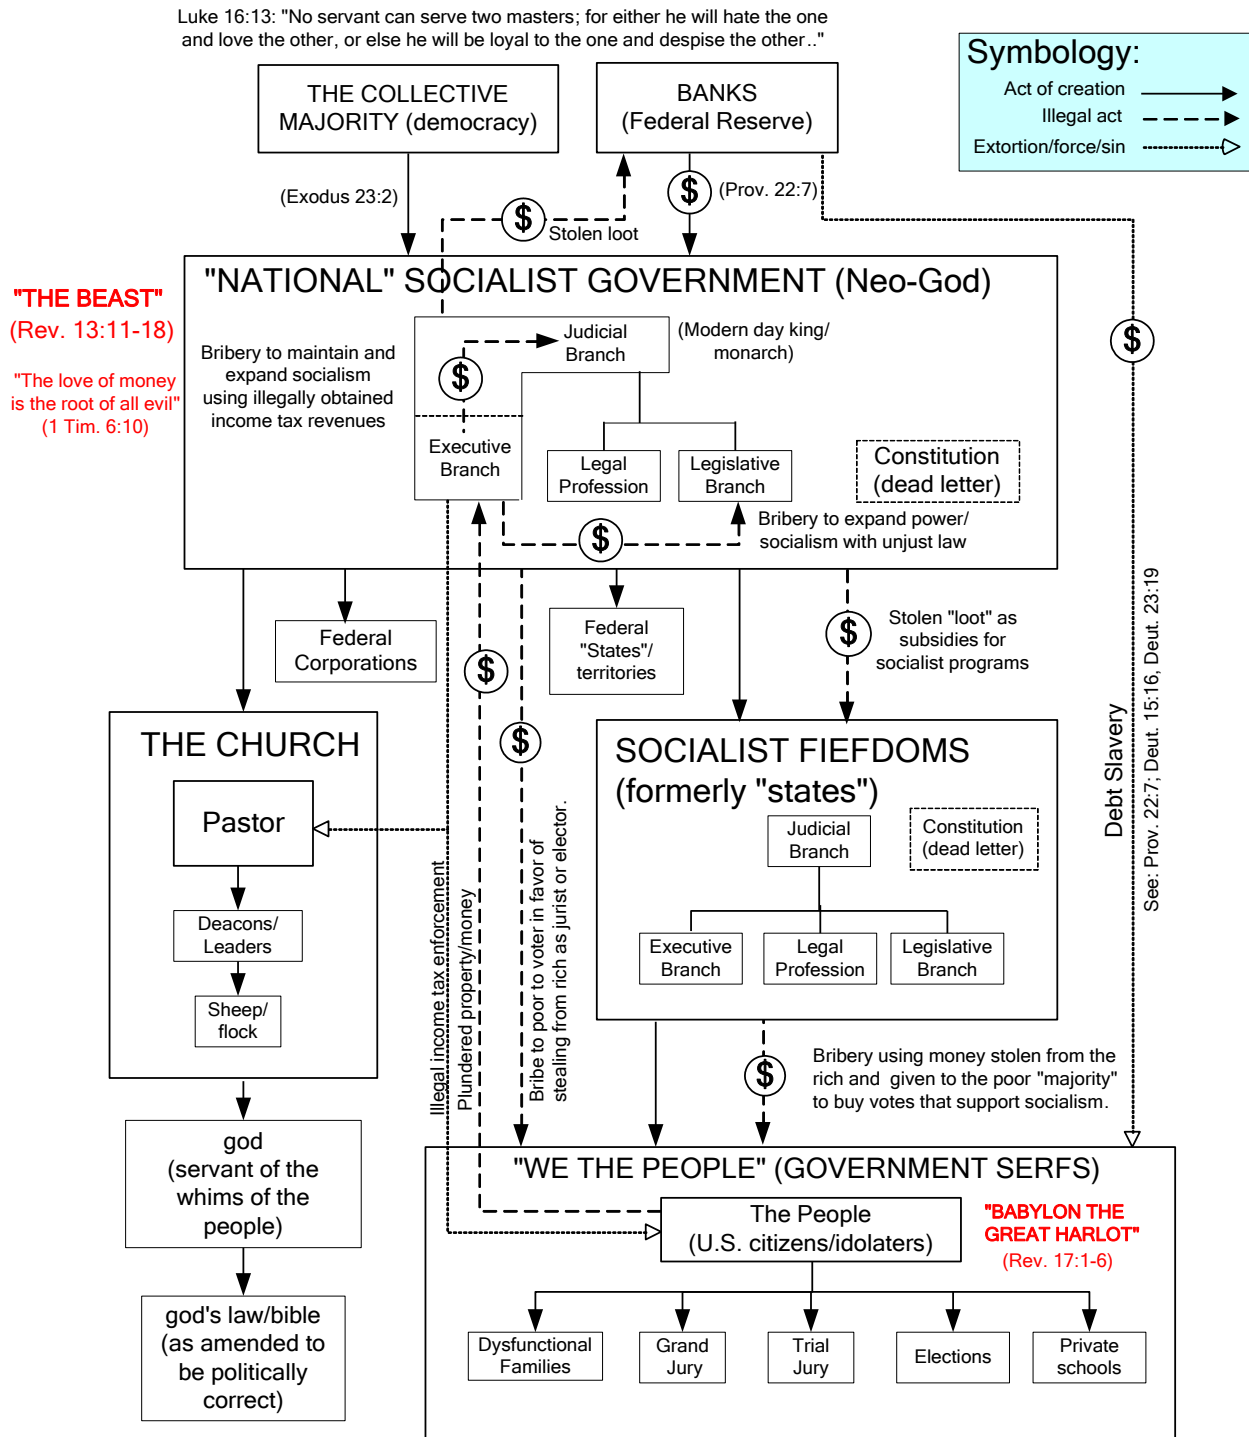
Luke 16:13: "No servant can serve two masters; for either he will hate the one and love the other, or else he will be loyal to the one and despise the other.."

Symbology:
Act of creation
Illegal act
Extortion/force/sin

THE COLLECTIVE MAJORITY (democracy)

BANKS (Federal Reserve)

(Exodus 23:2)

$ Stolen loot

$ (Prov. 22:7)

"THE BEAST" (Rev. 13:11-18)

"The love of money is the root of all evil" (1 Tim. 6:10)

"NATIONAL" SOCIALIST GOVERNMENT (Neo-God)

Bribery to maintain and expand socialism using illegally obtained income tax revenues

Judicial Branch

(Modern day king/ monarch)

$

Executive Branch

Legal Profession

Legislative Branch

Constitution (dead letter)

$ Bribery to expand power/ socialism with unjust law

$

Federal Corporations

Federal "States"/ territories

$ Stolen "loot" as subsidies for socialist programs

THE CHURCH

Pastor

Deacons/ Leaders

Sheep/ flock

$

$

Illegal income tax enforcement

Plundered property/money

Bribe to poor to voter in favor of stealing from rich as jurist or elector.

SOCIALIST FIEFDOMS (formerly "states")

Judicial Branch

Constitution (dead letter)

Executive Branch

Legal Profession

Legislative Branch

Debt Slavery

See: Prov. 22:7; Deut. 15:16, Deut. 23:19

$ Bribery using money stolen from the rich and given to the poor "majority" to buy votes that support socialism.

god (servant of the whims of the people)

god's law/bible (as amended to be politically correct)

"WE THE PEOPLE" (GOVERNMENT SERFS)

The People (U.S. citizens/idolaters)

"BABYLON THE GREAT HARLOT" (Rev. 17:1-6)

Dysfunctional Families

Grand Jury

Trial Jury

Elections

Private schools